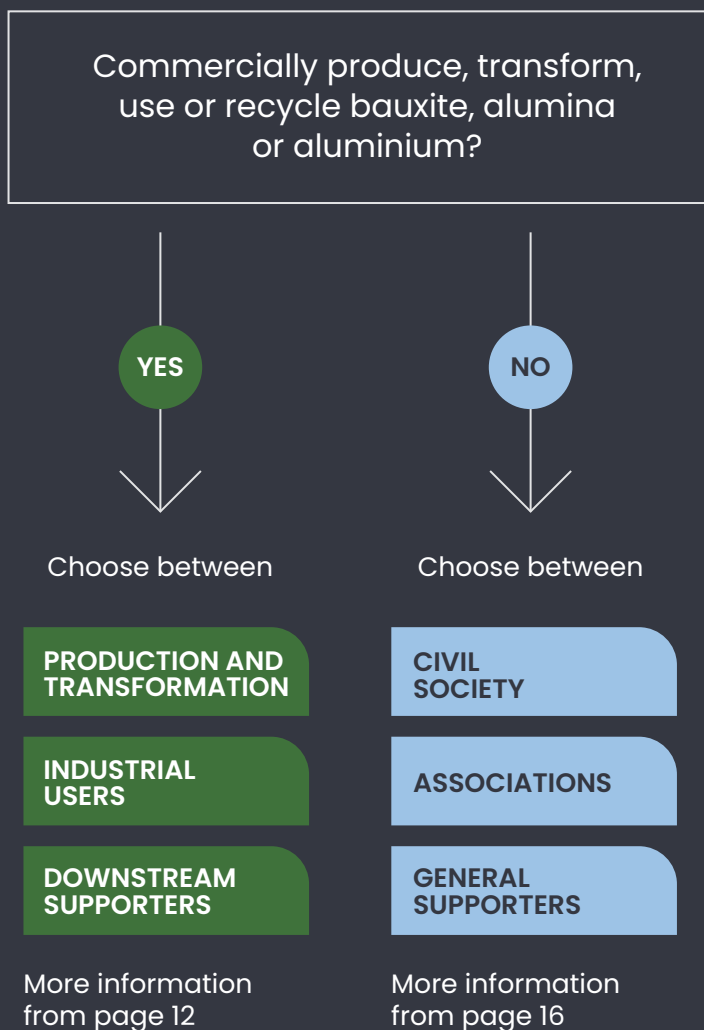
Commercially produce, transform, use or recycle bauxite, alumina or aluminium?

YES

Choose between

PRODUCTION AND TRANSFORMATION

INDUSTRIAL USERS

DOWNSTREAM SUPPORTERS

More information from page 12

NO

Choose between

CIVIL SOCIETY

ASSOCIATIONS

GENERAL SUPPORTERS

More information from page 16